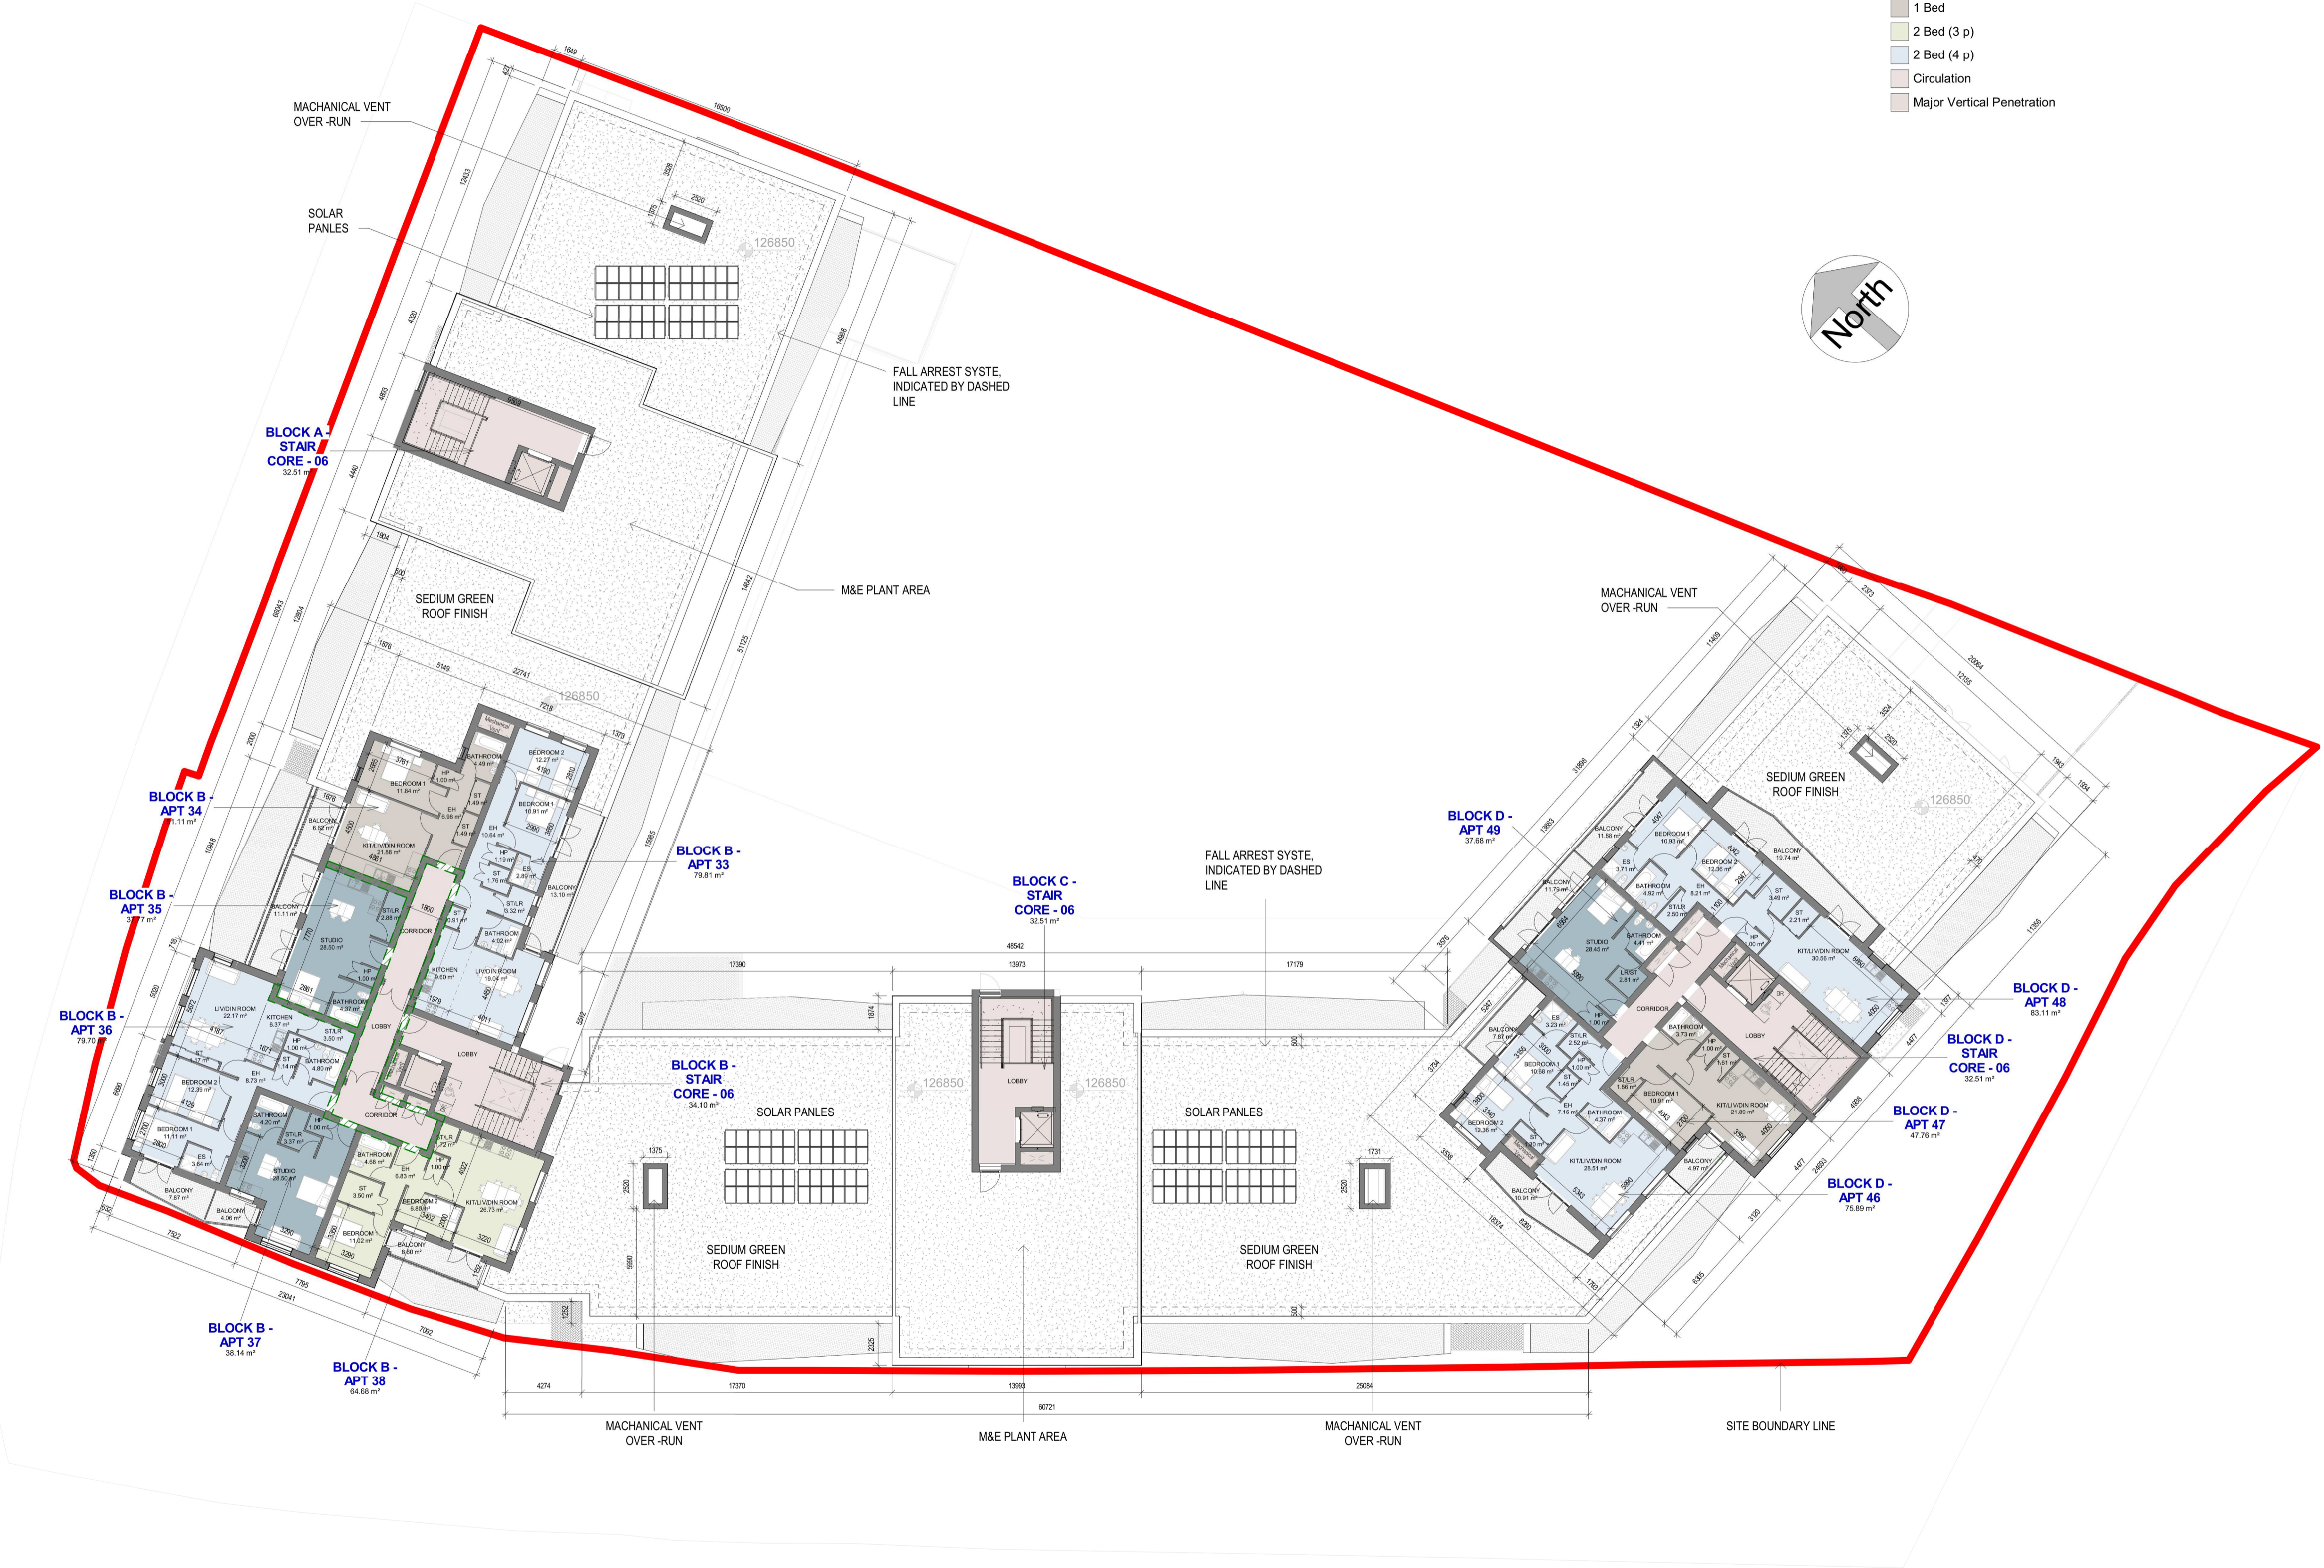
1 Bed
2 Bed (3 p)
2 Bed (4 p)
Circulation
Major Vertical Penetration

North

MACHANICAL VENT OVER -RUN

SOLAR PANLES

FALL ARREST SYSTE, INDICATED BY DASHED LINE

BLOCK A - STAIR CORE - 06
32.51 m²

M&E PLANT AREA

SEDIUM GREEN ROOF FINISH

126850

BLOCK B - APT 34
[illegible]1.11 m²

BLOCK B - APT 33
79.81 m²

BLOCK B - APT 35
3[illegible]7 m²

BLOCK B - APT 36
79.70 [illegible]

BLOCK B - STAIR CORE - 06
34.10 m²

BLOCK C - STAIR CORE - 06
32.51 m²

FALL ARREST SYSTE, INDICATED BY DASHED LINE

MACHANICAL VENT OVER -RUN

SEDIUM GREEN ROOF FINISH

126850

BLOCK D - APT 49
37.68 m²

BLOCK D - APT 48
83.11 m²

BLOCK D - STAIR CORE - 06
32.51 m²

BLOCK D - APT 47
47.76 m²

BLOCK D - APT 46
75.89 m²

SOLAR PANLES

SOLAR PANLES

SEDIUM GREEN ROOF FINISH

SEDIUM GREEN ROOF FINISH

126850

126850

LOBBY

BLOCK B - APT 37
38.14 m²

BLOCK B - APT 38
64.68 m²

MACHANICAL VENT OVER -RUN

M&E PLANT AREA

MACHANICAL VENT OVER -RUN

SITE BOUNDARY LINE

48542
17390
13973
17179
4274
17370
13993
25084
60721